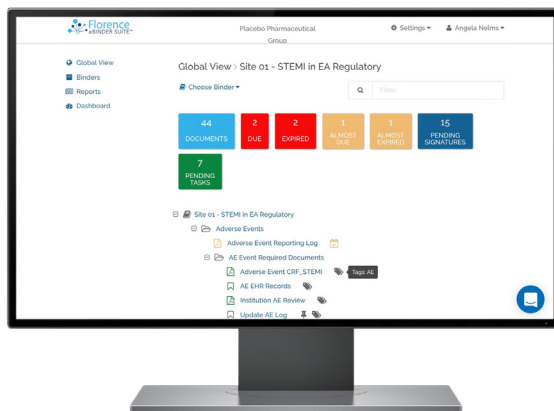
Florence eBINDER SUITE™

Placebo Pharmaceutical Group

Settings

Angela Nelms

Global View

Binders

Reports

Dashboard

Global View > Site 01 - STEMI in EA Regulatory

Choose Binder

Filter

44 DOCUMENTS

2 DUE

2 EXPIRED

1 ALMOST DUE

1 ALMOST EXPIRED

15 PENDING SIGNATURES

7 PENDING TASKS

Site 01 - STEMI in EA Regulatory

Adverse Events

Adverse Event Reporting Log

AE Event Required Documents

Adverse Event CRF_STEMI

Tags: AE

AE EHR Records

Institution AE Review

Update AE Log